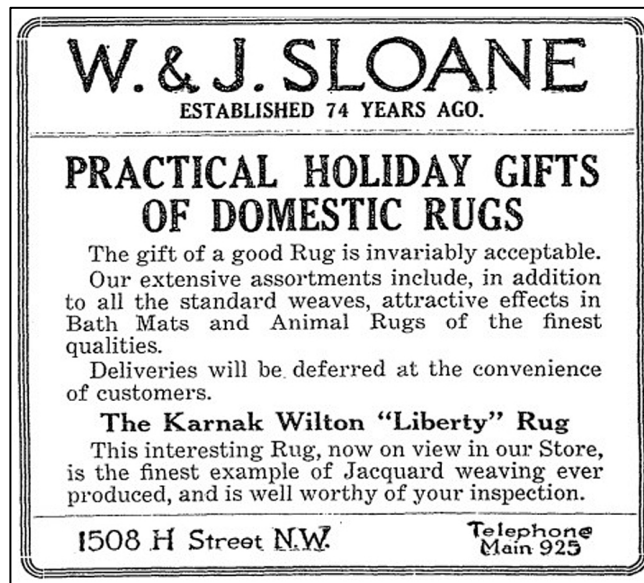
W. & J. SLOANE
ESTABLISHED 74 YEARS AGO.

PRACTICAL HOLIDAY GIFTS OF DOMESTIC RUGS

The gift of a good Rug is invariably acceptable.

Our extensive assortments include, in addition to all the standard weaves, attractive effects in Bath Mats and Animal Rugs of the finest qualities.

Deliveries will be deferred at the convenience of customers.

The Karnak Wilton "Liberty" Rug

This interesting Rug, now on view in our Store, is the finest example of Jacquard weaving ever produced, and is well worthy of your inspection.

1508 H Street N.W.

Telephone Main 925